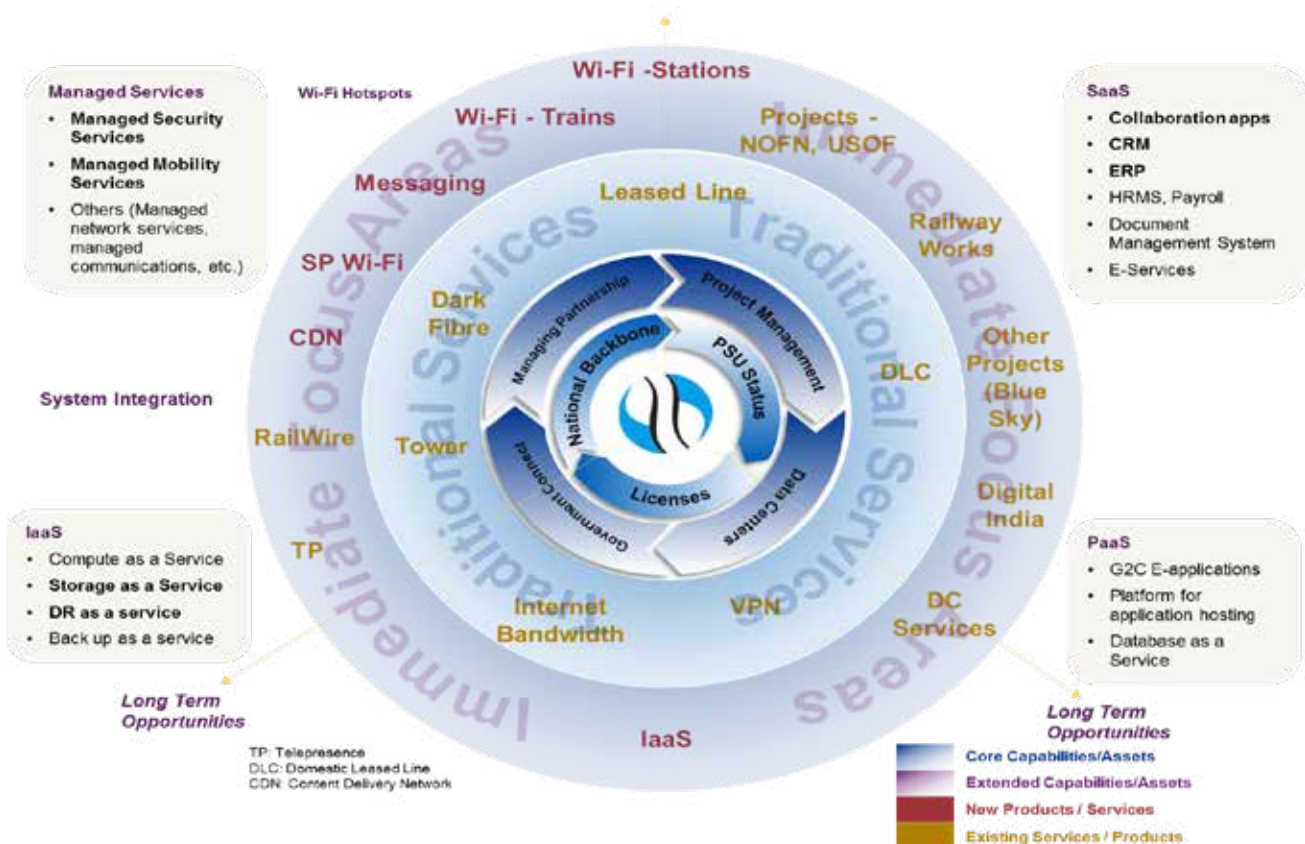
Managed Services
• Managed Security Services
• Managed Mobility Services
• Others (Managed network services, managed communications, etc.)

Wi-Fi Hotspots

Wi-Fi -Stations

Wi-Fi - Trains

Projects - NOFN, USOF

SaaS
• Collaboration apps
• CRM
• ERP
• HRMS, Payroll
• Document Management System
• E-Services

Immediate Focus Areas

Traditional Services

Messaging

Leased Line

Railway Works

SP Wi-Fi

Dark Fibre

Managing Partnership

Project Management

National Backbone

PSU Status

CDN

DLC

Other Projects (Blue Sky)

System Integration

RailWire

Tower

Government Connect

Licenses

Data Centers

Digital India

IaaS
• Compute as a Service
• Storage as a Service
• DR as a service
• Back up as a service

TP

PaaS
• G2C E-applications
• Platform for application hosting
• Database as a Service

Internet Bandwidth

VPN

DC Services

Long Term Opportunities

IaaS

Long Term Opportunities

TP: Telepresence
DLC: Domestic Leased Line
CDN: Content Delivery Network

Core Capabilities/Assets
Extended Capabilities/Assets
New Products / Services
Existing Services / Products